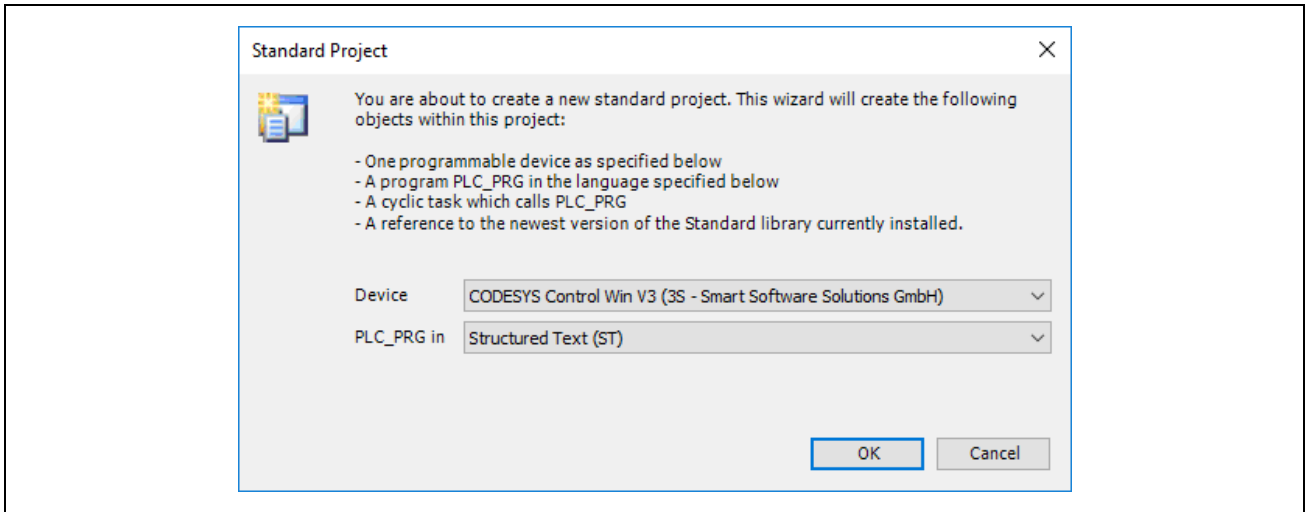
Standard Project

You are about to create a new standard project. This wizard will create the following objects within this project:

- One programmable device as specified below
- A program PLC_PRG in the language specified below
- A cyclic task which calls PLC_PRG
- A reference to the newest version of the Standard library currently installed.

Device CODESYS Control Win V3 (3S - Smart Software Solutions GmbH)

PLC_PRG in Structured Text (ST)

OK Cancel